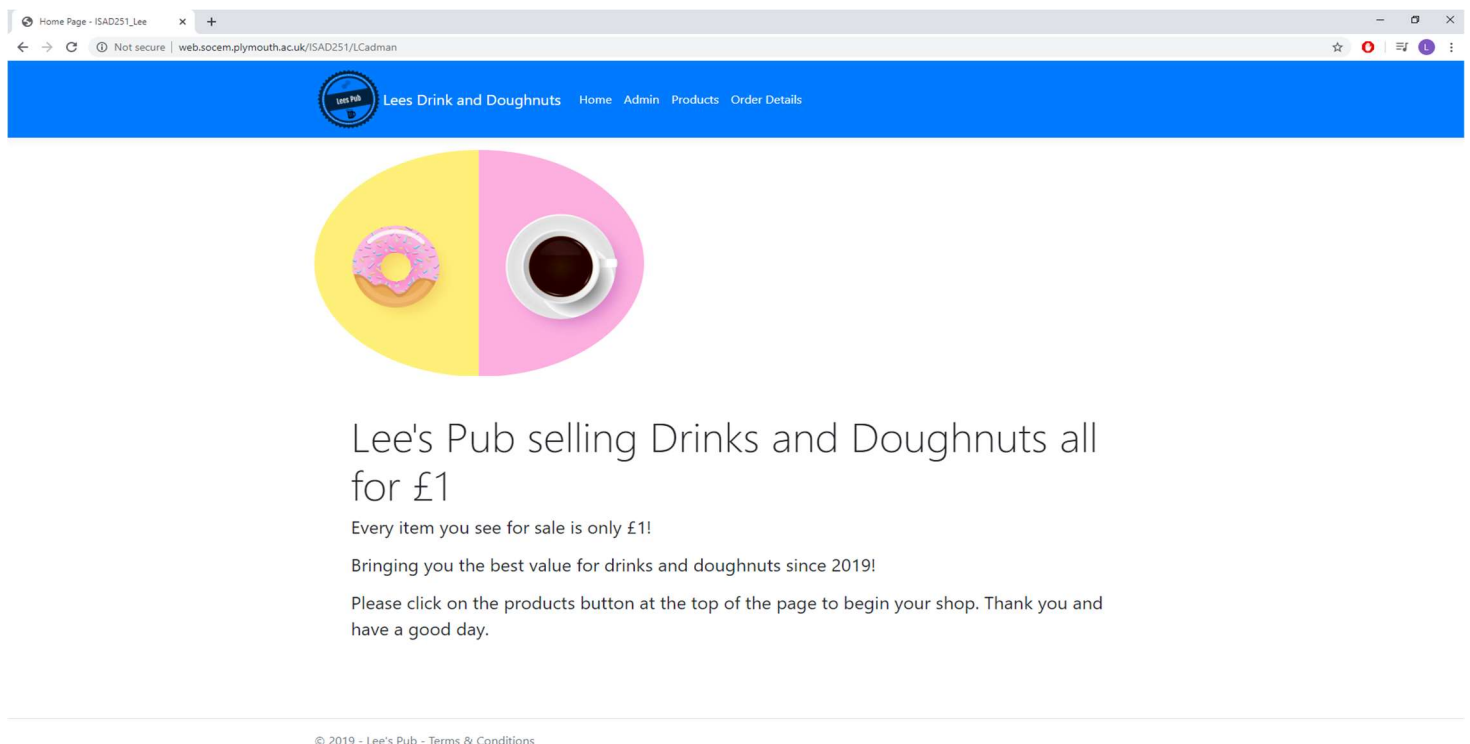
Home Page - ISAD251_Lee

Not secure | web.socem.plymouth.ac.uk/ISAD251/LCadman

L

Lees Pub

Lees Drink and Doughnuts Home Admin Products Order Details

Lee's Pub selling Drinks and Doughnuts all for £1

Every item you see for sale is only £1!

Bringing you the best value for drinks and doughnuts since 2019!

Please click on the products button at the top of the page to begin your shop. Thank you and have a good day.

© 2019 - Lee's Pub - Terms & Conditions